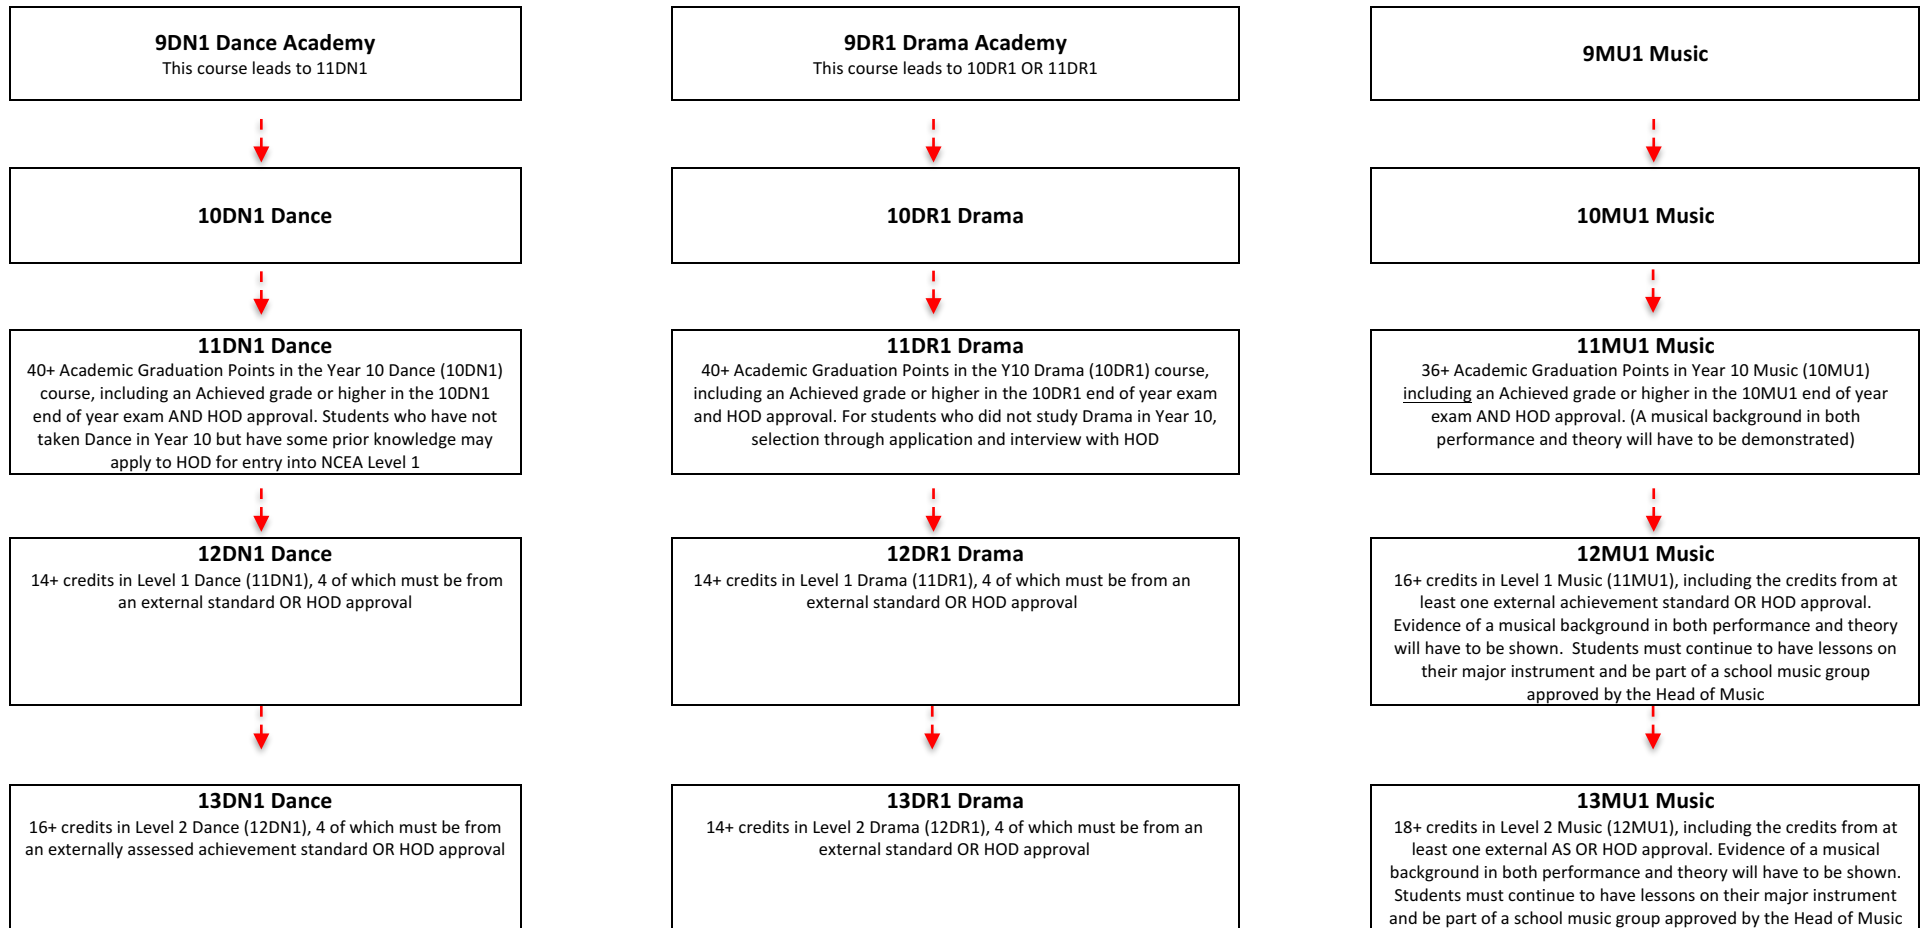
9DN1 Dance Academy
This course leads to 11DN1

10DN1 Dance

11DN1 Dance
40+ Academic Graduation Points in the Year 10 Dance (10DN1) course, including an Achieved grade or higher in the 10DN1 end of year exam AND HOD approval. Students who have not taken Dance in Year 10 but have some prior knowledge may apply to HOD for entry into NCEA Level 1

12DN1 Dance
14+ credits in Level 1 Dance (11DN1), 4 of which must be from an external standard OR HOD approval

13DN1 Dance
16+ credits in Level 2 Dance (12DN1), 4 of which must be from an externally assessed achievement standard OR HOD approval

9DR1 Drama Academy
This course leads to 10DR1 OR 11DR1

10DR1 Drama

11DR1 Drama
40+ Academic Graduation Points in the Y10 Drama (10DR1) course, including an Achieved grade or higher in the 10DR1 end of year exam and HOD approval. For students who did not study Drama in Year 10, selection through application and interview with HOD

12DR1 Drama
14+ credits in Level 1 Drama (11DR1), 4 of which must be from an external standard OR HOD approval

13DR1 Drama
14+ credits in Level 2 Drama (12DR1), 4 of which must be from an external standard OR HOD approval

9MU1 Music

10MU1 Music

11MU1 Music
36+ Academic Graduation Points in Year 10 Music (10MU1) including an Achieved grade or higher in the 10MU1 end of year exam AND HOD approval. (A musical background in both performance and theory will have to be demonstrated)

12MU1 Music
16+ credits in Level 1 Music (11MU1), including the credits from at least one external achievement standard OR HOD approval. Evidence of a musical background in both performance and theory will have to be shown. Students must continue to have lessons on their major instrument and be part of a school music group approved by the Head of Music

13MU1 Music
18+ credits in Level 2 Music (12MU1), including the credits from at least one external AS OR HOD approval. Evidence of a musical background in both performance and theory will have to be shown. Students must continue to have lessons on their major instrument and be part of a school music group approved by the Head of Music